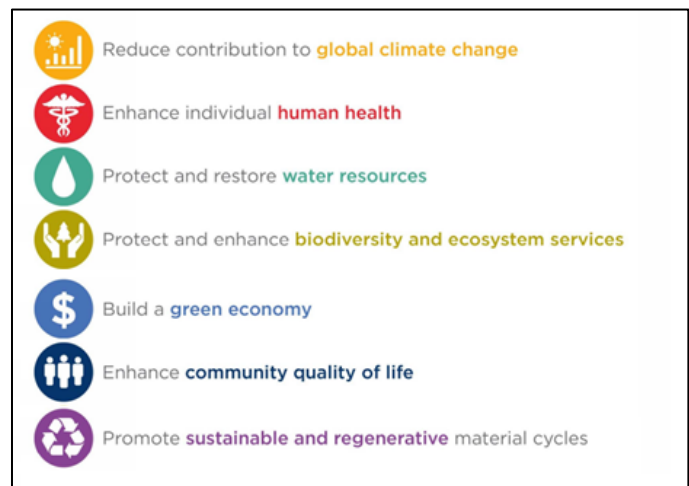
Reduce contribution to **global climate change**

Enhance individual **human health**

Protect and restore **water resources**

Protect and enhance **biodiversity and ecosystem services**

$ Build a **green economy**

Enhance **community quality of life**

Promote **sustainable and regenerative** material cycles